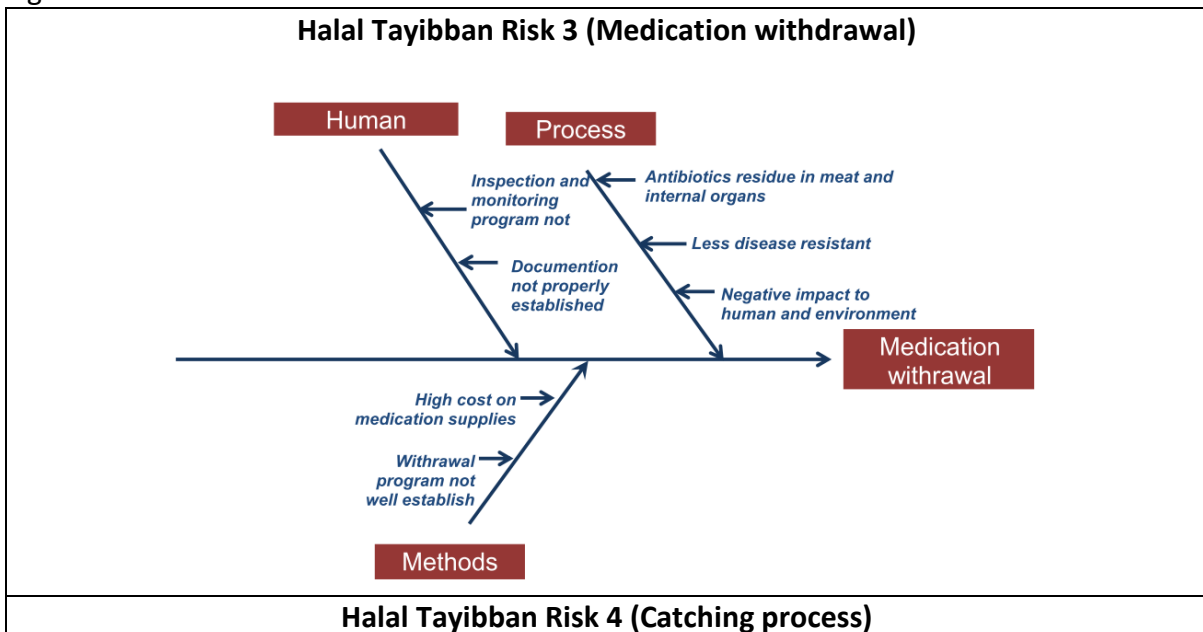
Halal Tayibban Risk 3 (Medication withdrawal)

Human

Process

Inspection and monitoring program not

Documention not properly established

Antibiotics residue in meat and internal organs

Less disease resistant

Negative impact to human and environment

Medication withrawal

High cost on medication supplies

Withrawal program not well establish

Methods

Halal Tayibban Risk 4 (Catching process)